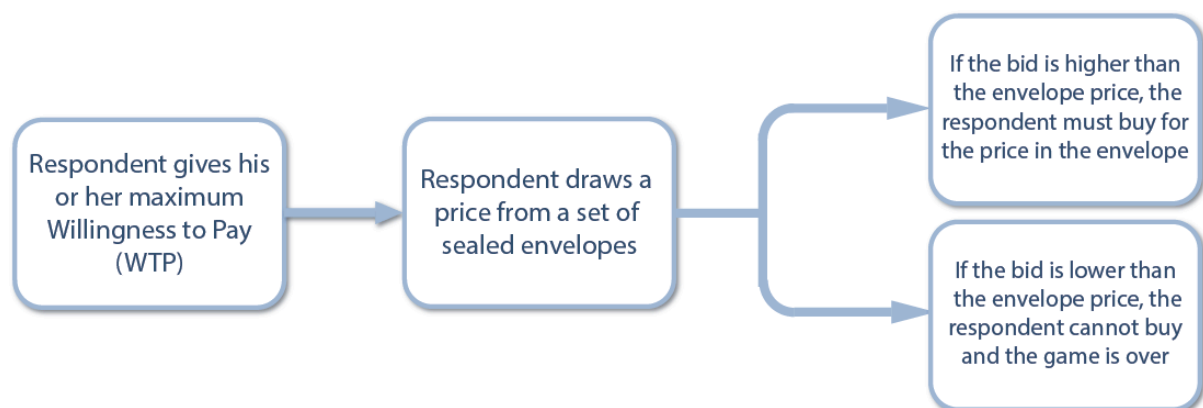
Respondent gives his or her maximum Willingness to Pay (WTP)

Respondent draws a price from a set of sealed envelopes

If the bid is higher than the envelope price, the respondent must buy for the price in the envelope

If the bid is lower than the envelope price, the respondent cannot buy and the game is over